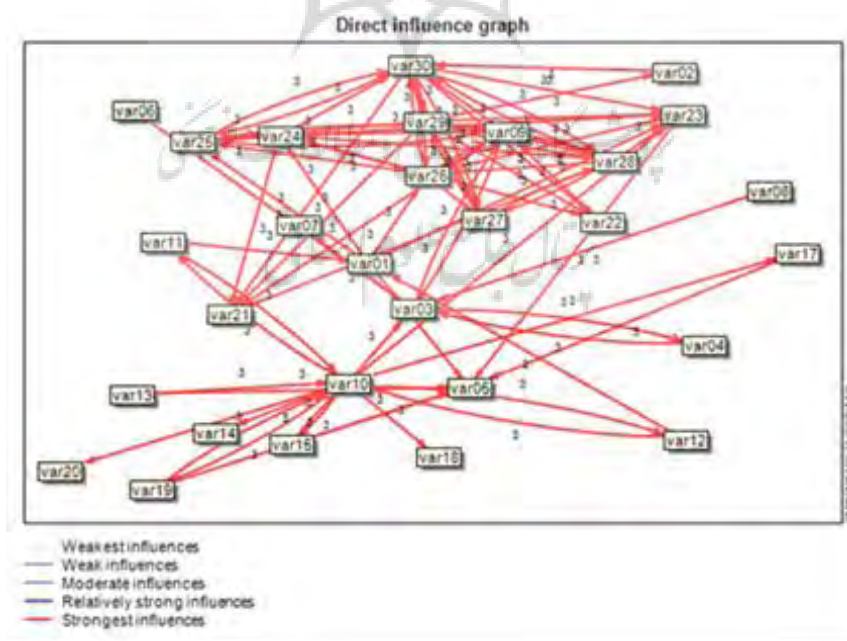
Direct influence graph

var30
var02
var06
var25
var24
var29
var05
var23
var26
var28
var08
var07
var27
var22
var11
var01
var17
var21
var03
var04
var13
var10
var06
var14
var16
var12
var18
var20
var19

Weakest influences
Weak influences
Moderate influences
Relatively strong influences
Strongest influences